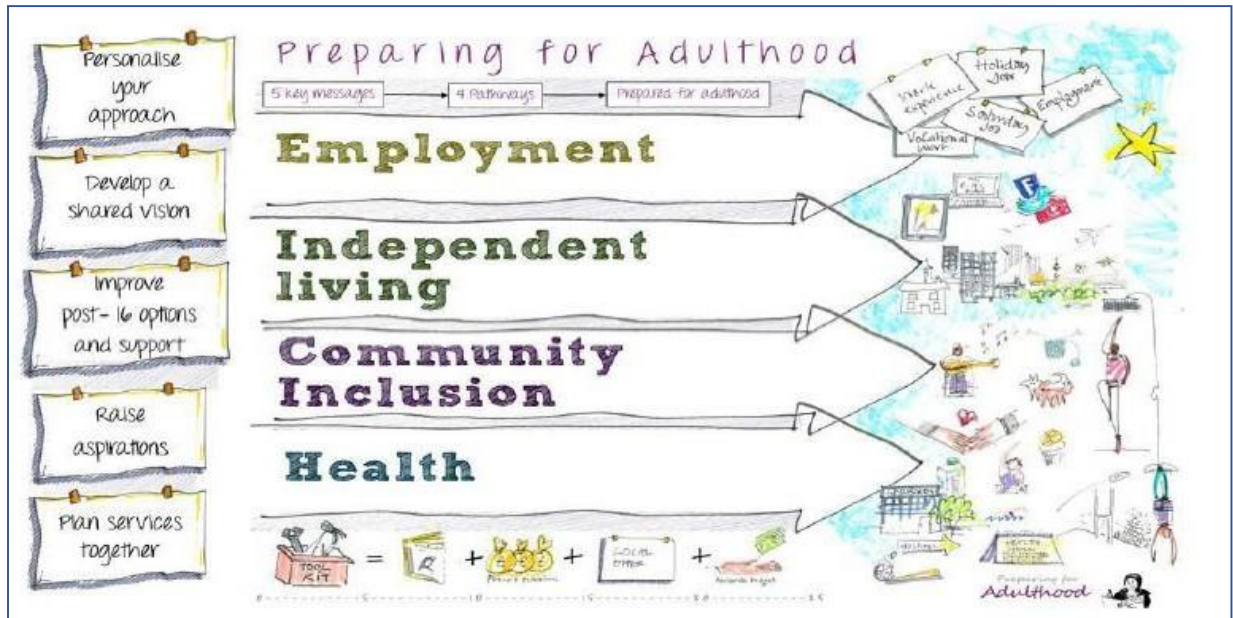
Personalise your approach

Develop a shared vision

Improve post-16 options and support

Raise aspirations

Plan services together

Preparing for Adulthood

5 key messages → 4 Pathways → Prepared for adulthood

Employment

Independent living

Community Inclusion

Health

Work experience

Holiday Job

Saturday Job

Employment

Vocational work

F

TOOL KIT = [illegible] + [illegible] + SOCIAL OFFER + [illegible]

Preparing for Adulthood